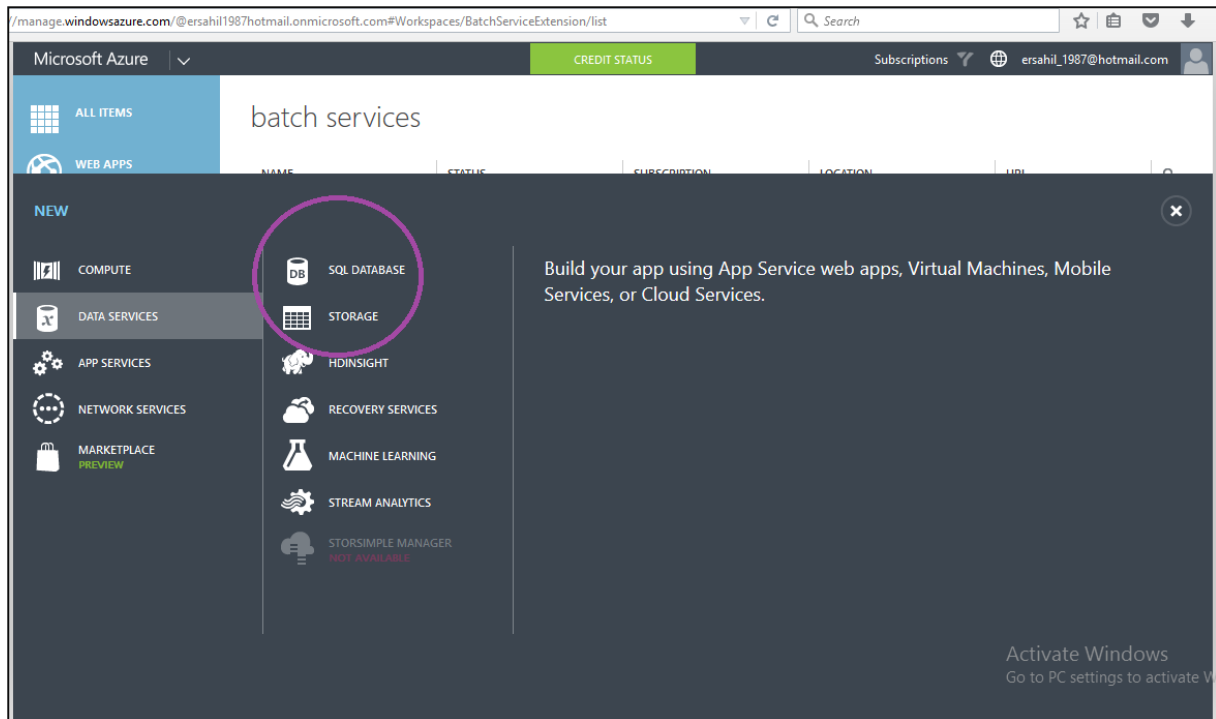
/manage.windowsazure.com/@ersahil1987hotmail.onmicrosoft.com#Workspaces/BatchServiceExtension/list

Search

Microsoft Azure

CREDIT STATUS

Subscriptions

ersahil_1987@hotmail.com

ALL ITEMS

WEB APPS

batch services

NAME

STATUS

SUBSCRIPTION

LOCATION

URL

NEW

COMPUTE

DATA SERVICES

APP SERVICES

NETWORK SERVICES

MARKETPLACE
PREVIEW

DB SQL DATABASE

STORAGE

HDINSIGHT

RECOVERY SERVICES

MACHINE LEARNING

STREAM ANALYTICS

STORSIMPLE MANAGER
NOT AVAILABLE

Build your app using App Service web apps, Virtual Machines, Mobile Services, or Cloud Services.

Activate Windows
Go to PC settings to activate W